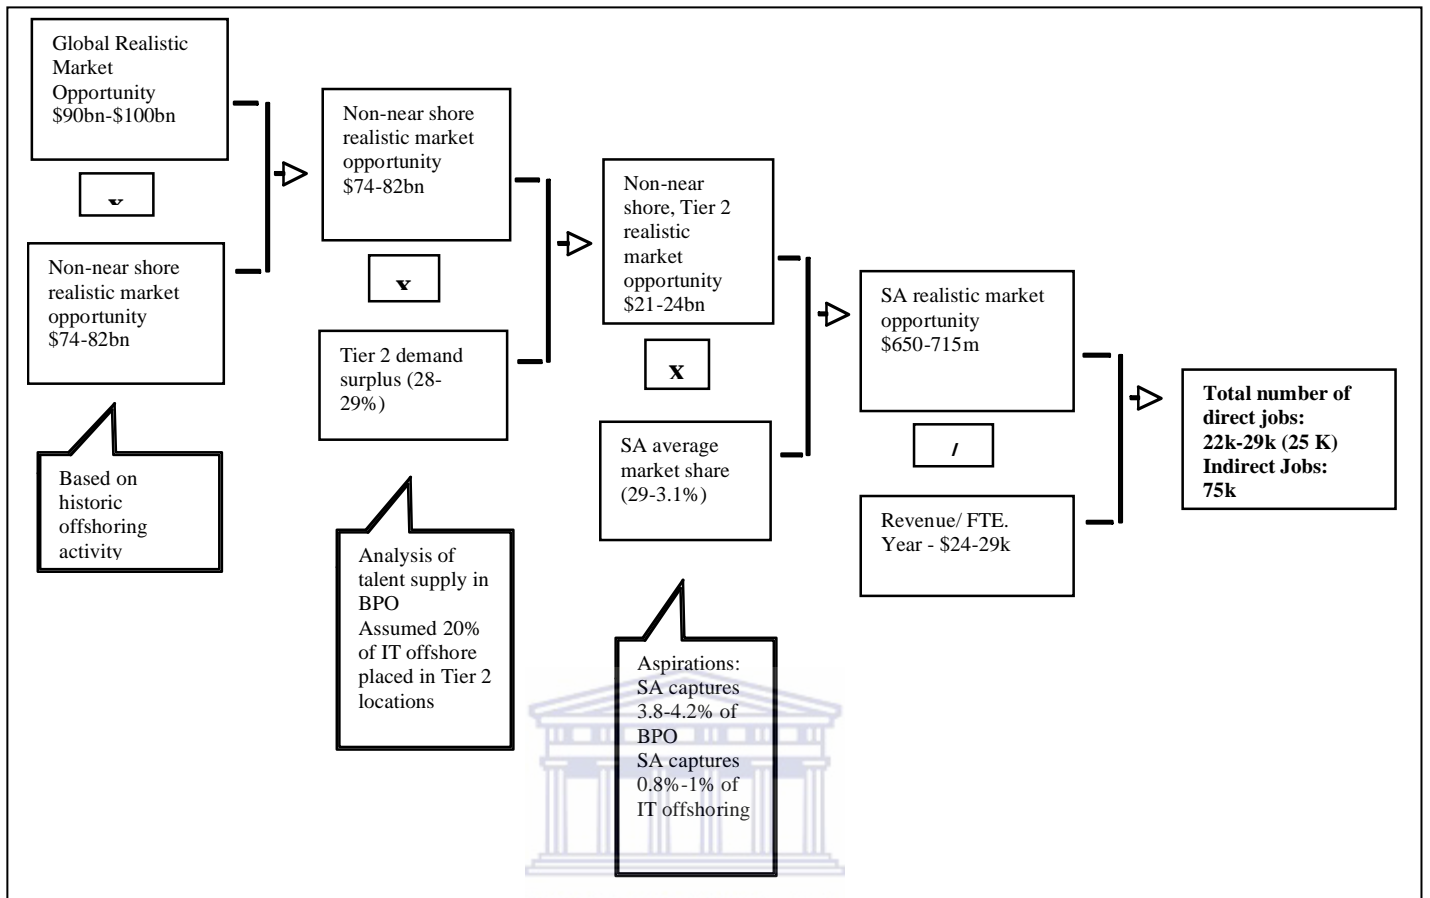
Global Realistic Market Opportunity $90bn-$100bn

x

Non-near shore realistic market opportunity $74-82bn

Based on historic offshoring activity

Non-near shore realistic market opportunity $74-82bn

x

Tier 2 demand surplus (28-29%)

Analysis of talent supply in BPO
Assumed 20% of IT offshore placed in Tier 2 locations

Non-near shore, Tier 2 realistic market opportunity $21-24bn

x

SA average market share (29-3.1%)

Aspirations:
SA captures 3.8-4.2% of BPO
SA captures 0.8%-1% of IT offshoring

SA realistic market opportunity $650-715m

/

Revenue/ FTE. Year - $24-29k

**Total number of direct jobs: 22k-29k (25 K)**
**Indirect Jobs: 75k**